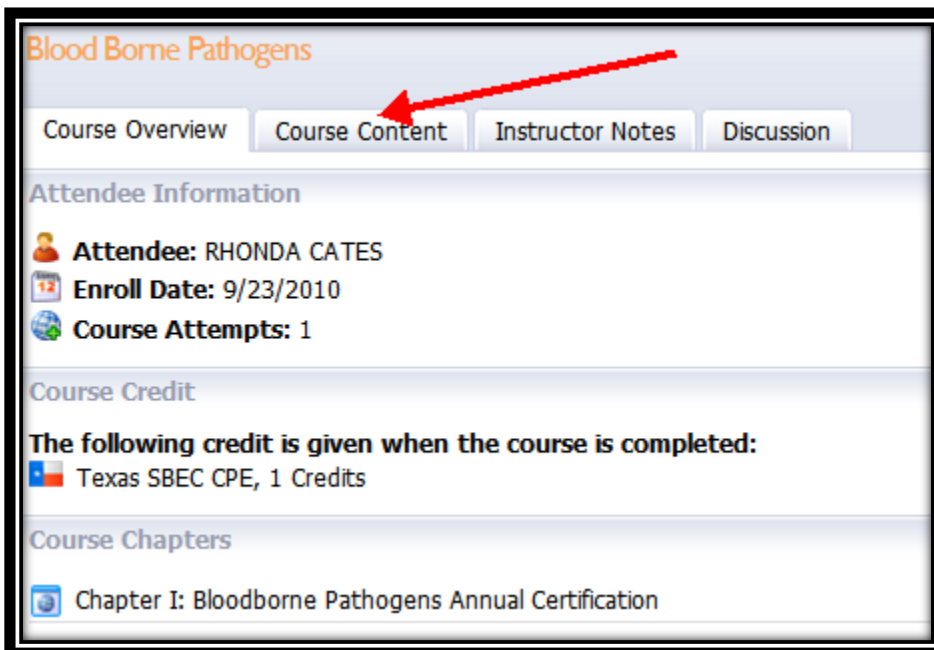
Blood Borne Pathogens

Course Overview | Course Content | Instructor Notes | Discussion

Attendee Information

Attendee: RHONDA CATES
12 Enroll Date: 9/23/2010
Course Attempts: 1

Course Credit

The following credit is given when the course is completed:
Texas SBEC CPE, 1 Credits

Course Chapters

Chapter I: Bloodborne Pathogens Annual Certification